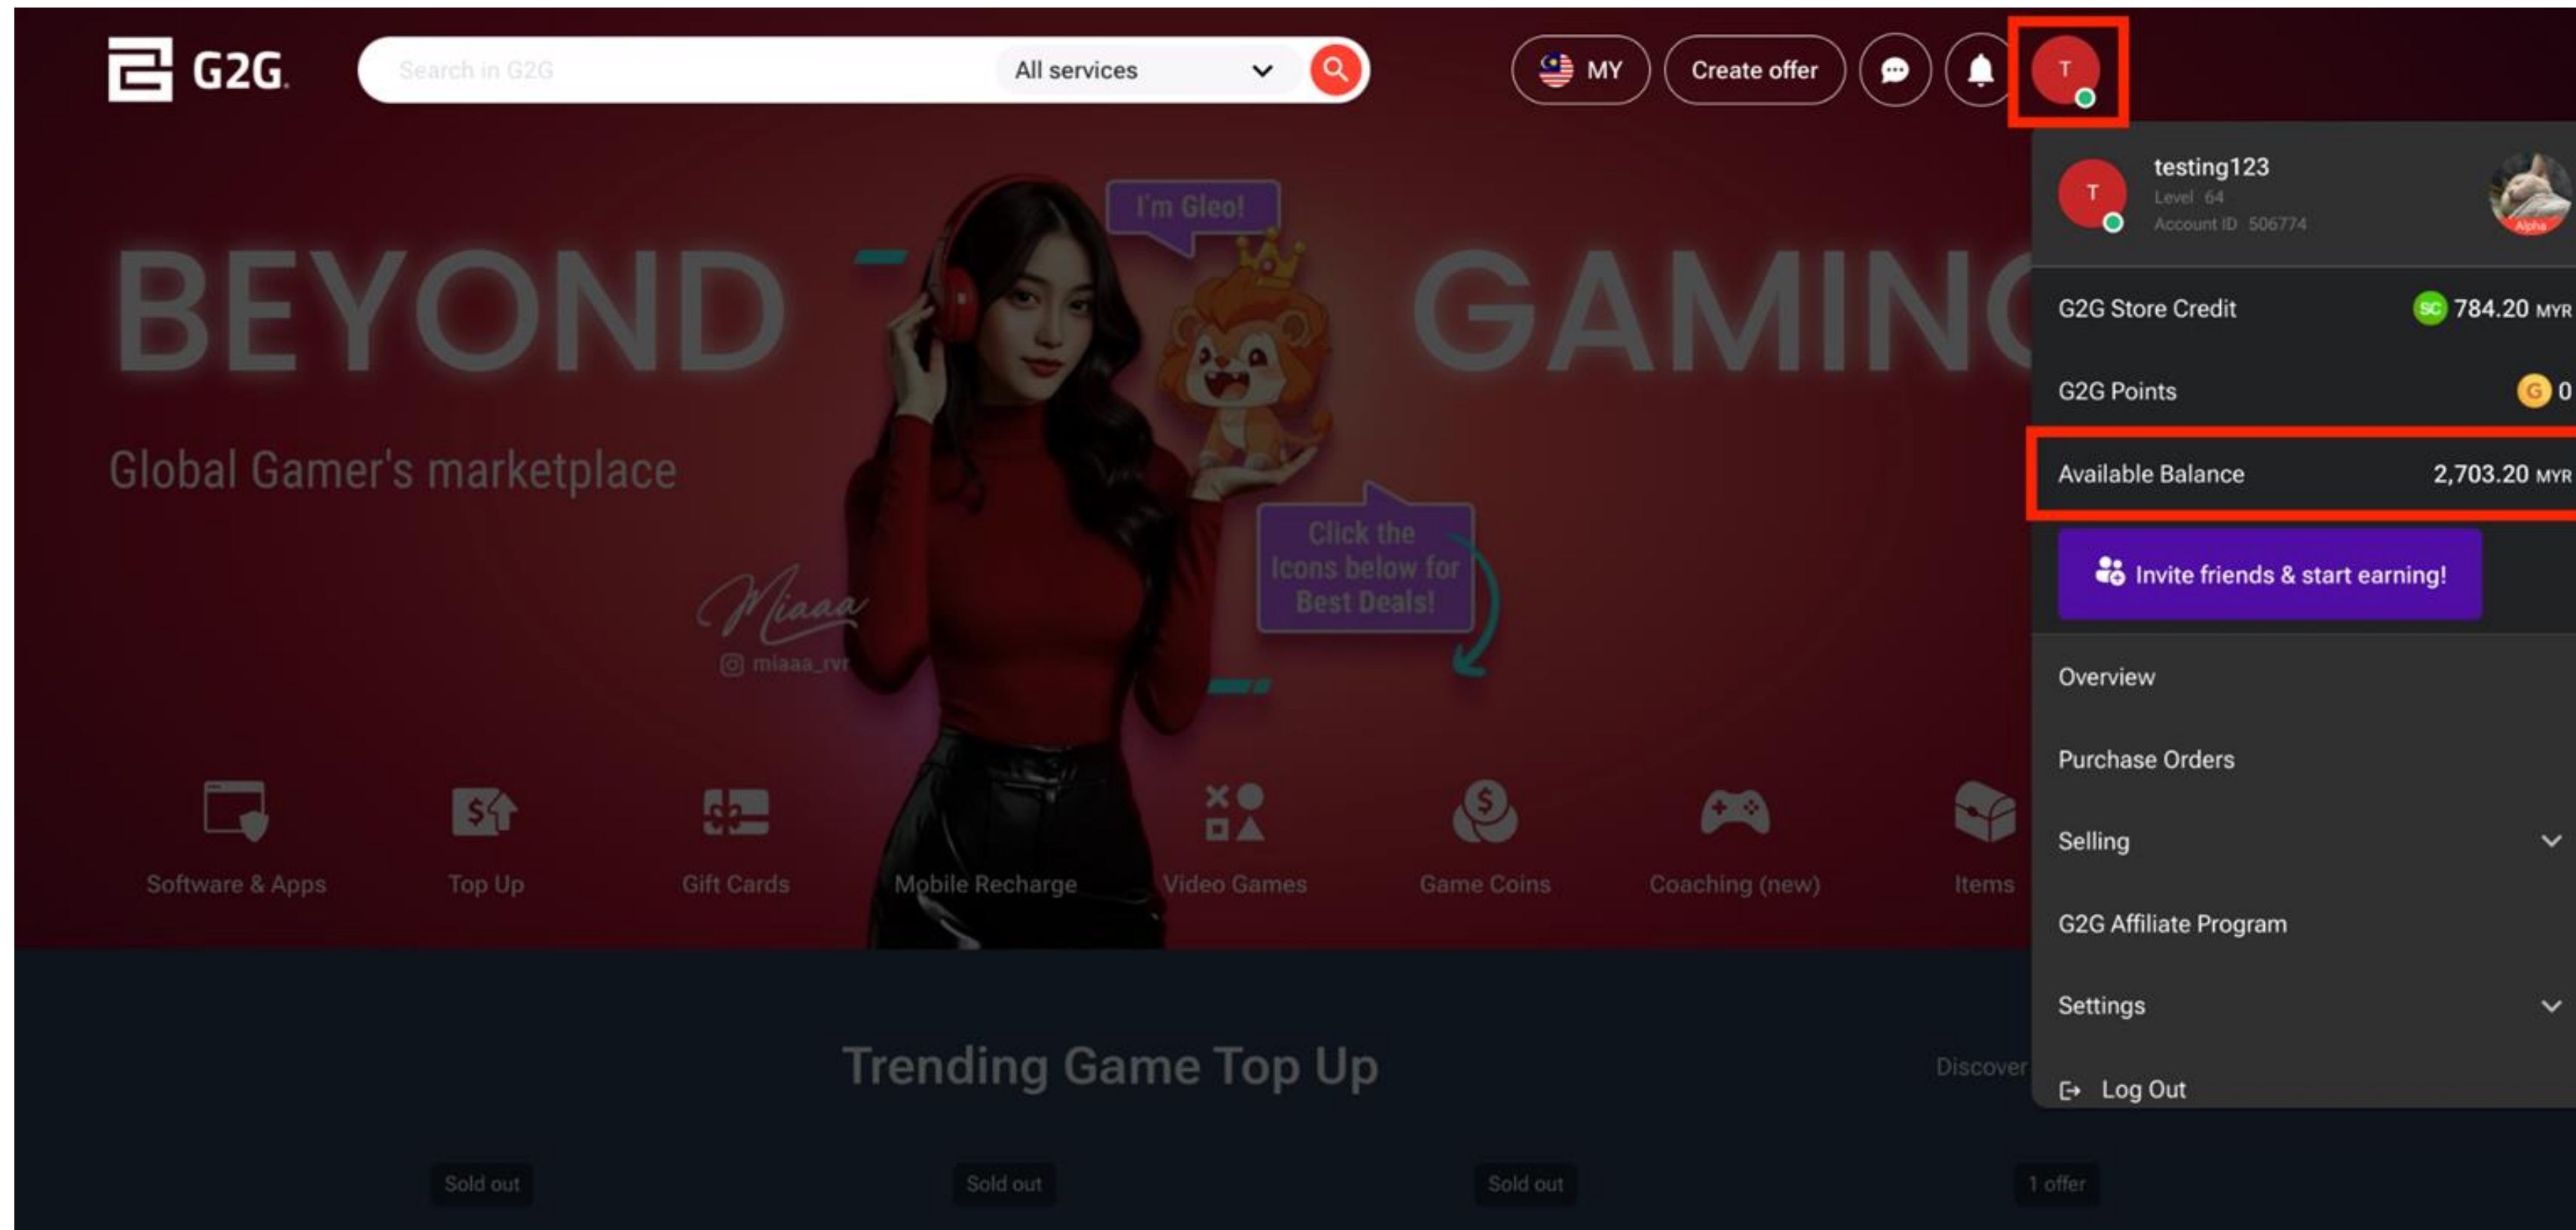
G2G

Search in G2G

All services

MY

Create offer

T

T

testing123
Level 64
Account ID 506774

Alpha

G2G Store Credit SC 784.20 MYR

G2G Points G 0

Available Balance 2,703.20 MYR

Invite friends & start earning!

Overview

Purchase Orders

Selling

G2G Affiliate Program

Settings

Log Out

BEYOND GAMING

Global Gamer's marketplace

I'm Gleo!

Click the Icons below for Best Deals!

Miaaa
miaaa_rvr

Software & Apps

Top Up

Gift Cards

Mobile Recharge

Video Games

Game Coins

Coaching (new)

Items

Trending Game Top Up

Discover

Sold out

Sold out

Sold out

1 offer